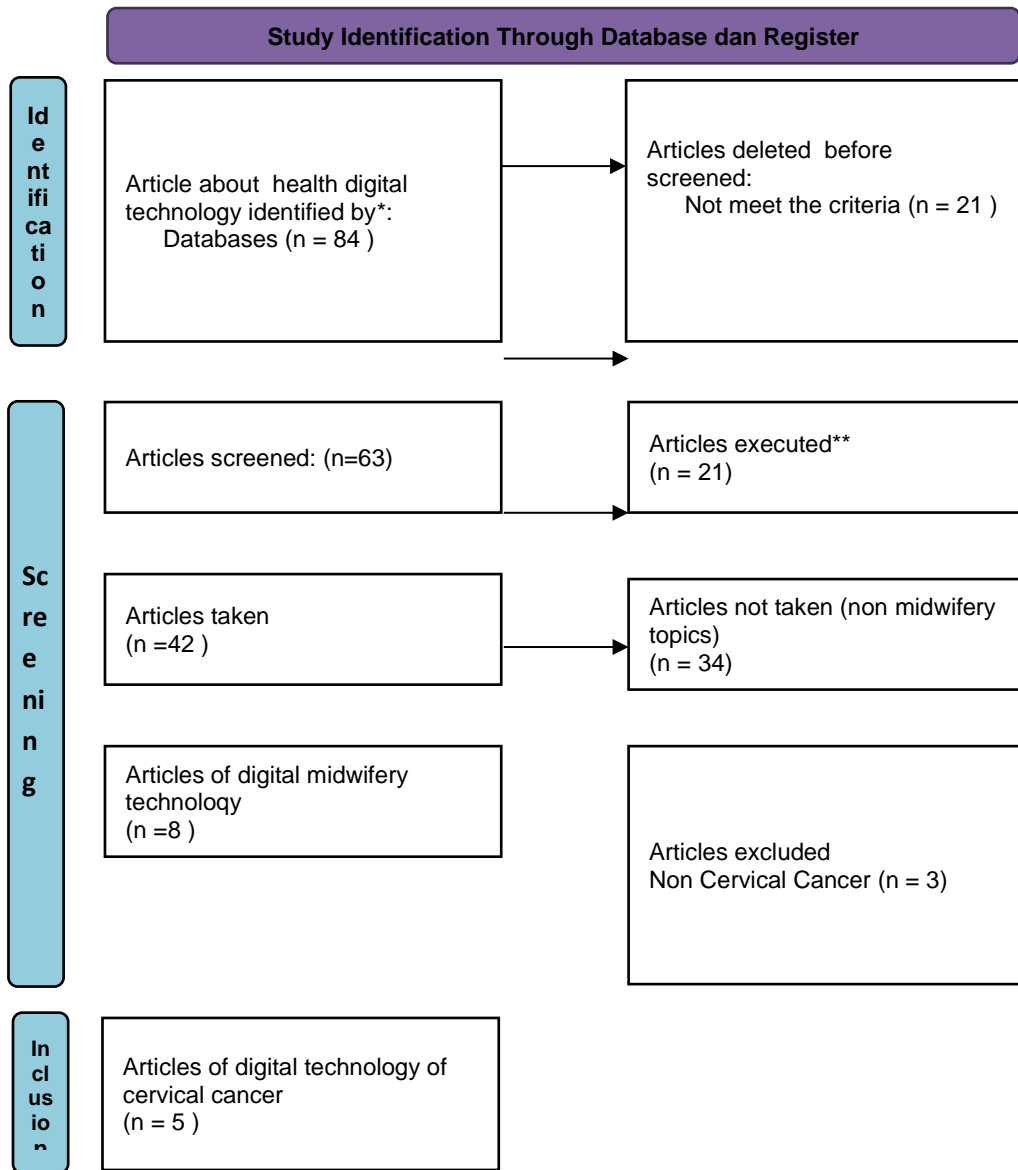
Study Identification Through Database dan Register

Identification

Article about health digital technology identified by*:
Databases (n = 84 )

Articles deleted before screened:
Not meet the criteria (n = 21 )

Screening

Articles screened: (n=63)

Articles executed**
(n = 21)

Articles taken
(n =42 )

Articles not taken (non midwifery topics)
(n = 34)

Articles of digital midwifery technoloqy
(n =8 )

Articles excluded
Non Cervical Cancer (n = 3)

Inclusion

Articles of digital technology of cervical cancer
(n = 5 )